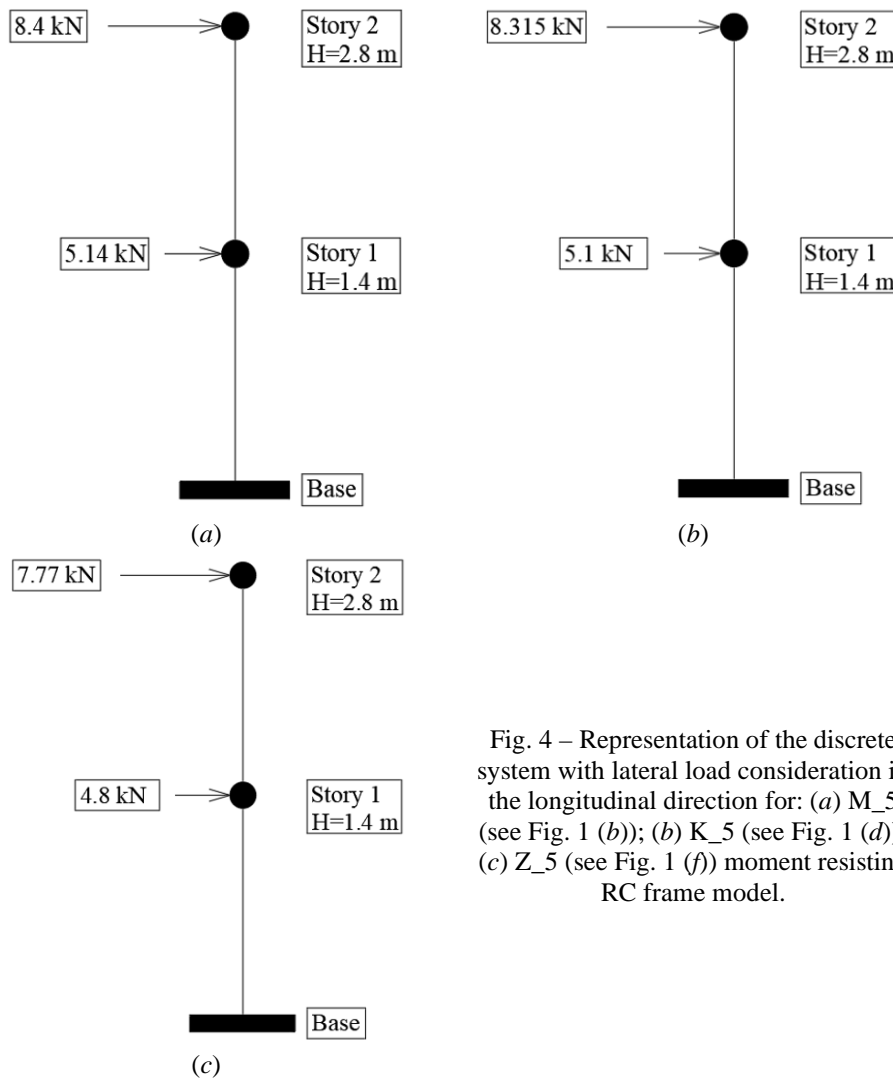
8.4 kN

Story 2
H=2.8 m

5.14 kN

Story 1
H=1.4 m

Base

(a)

8.315 kN

Story 2
H=2.8 m

5.1 kN

Story 1
H=1.4 m

Base

(b)

7.77 kN

Story 2
H=2.8 m

4.8 kN

Story 1
H=1.4 m

Base

(c)

Fig. 4 – Representation of the discrete system with lateral load consideration in the longitudinal direction for: (a) M_5 (see Fig. 1 (b)); (b) K_5 (see Fig. 1 (d)); (c) Z_5 (see Fig. 1 (f)) moment resisting RC frame model.